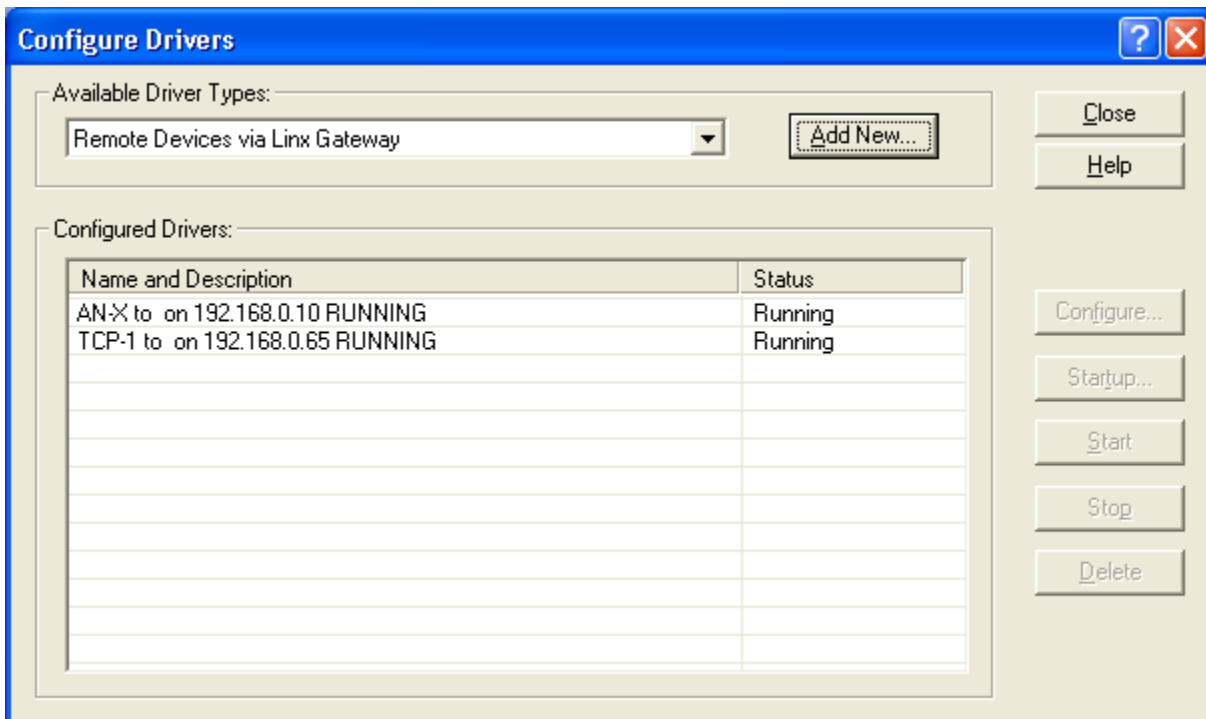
Configure Drivers

Available Driver Types:

Remote Devices via Linx Gateway

Add New...

Close

Help

Configured Drivers:

| Name and Description | Status |
|---|---|
| AN-X to on 192.168.0.10 RUNNING | Running |
| TCP-1 to on 192.168.0.65 RUNNING | Running |

Configure...

Startup...

Start

Stop

Delete